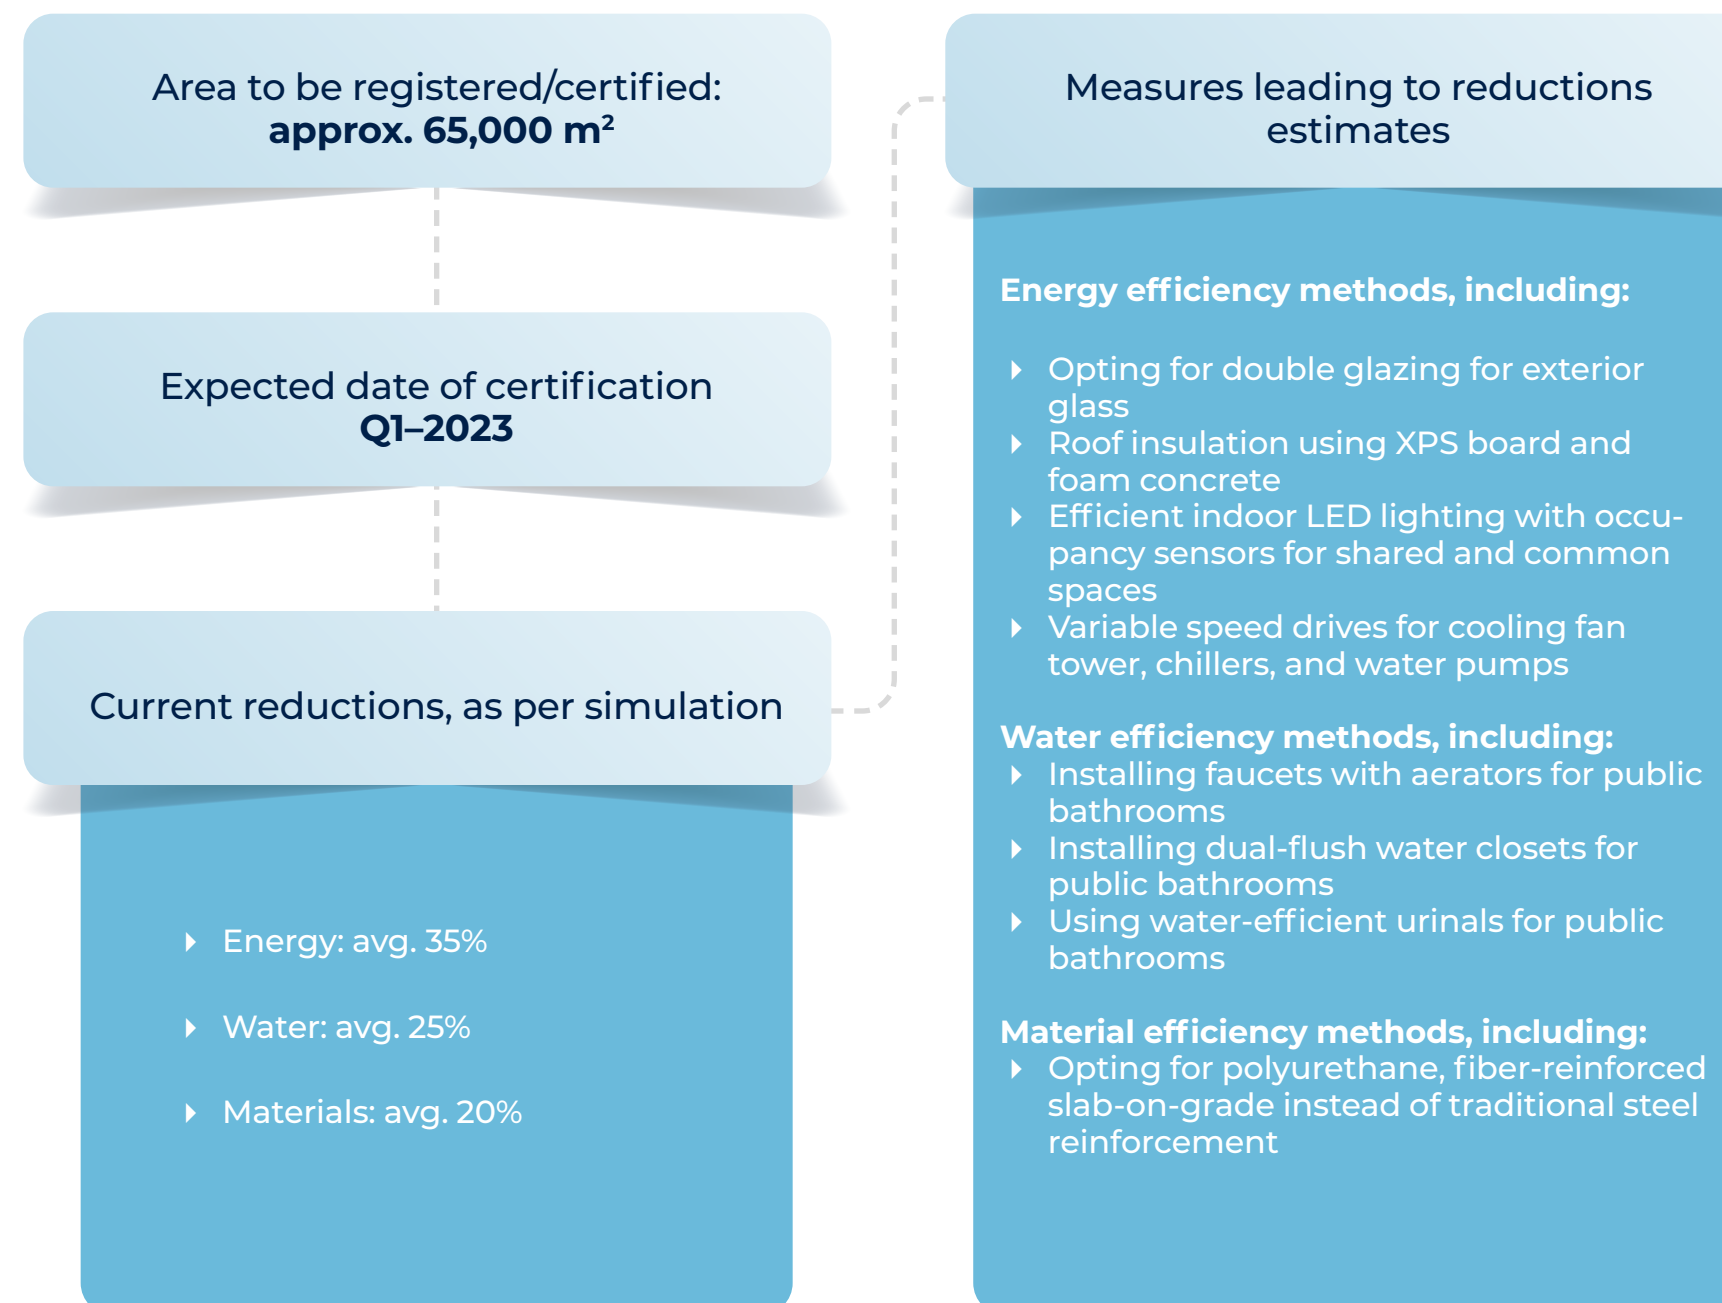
Area to be registered/certified:
approx. 65,000 $m^2$

Expected date of certification
Q1–2023

Current reductions, as per simulation

- Energy: avg. 35%
- Water: avg. 25%
- Materials: avg. 20%

Measures leading to reductions estimates

Energy efficiency methods, including:

- Opting for double glazing for exterior glass
- Roof insulation using XPS board and foam concrete
- Efficient indoor LED lighting with occupancy sensors for shared and common spaces
- Variable speed drives for cooling fan tower, chillers, and water pumps

Water efficiency methods, including:
- Installing faucets with aerators for public bathrooms
- Installing dual-flush water closets for public bathrooms
- Using water-efficient urinals for public bathrooms

Material efficiency methods, including:
- Opting for polyurethane, fiber-reinforced slab-on-grade instead of traditional steel reinforcement